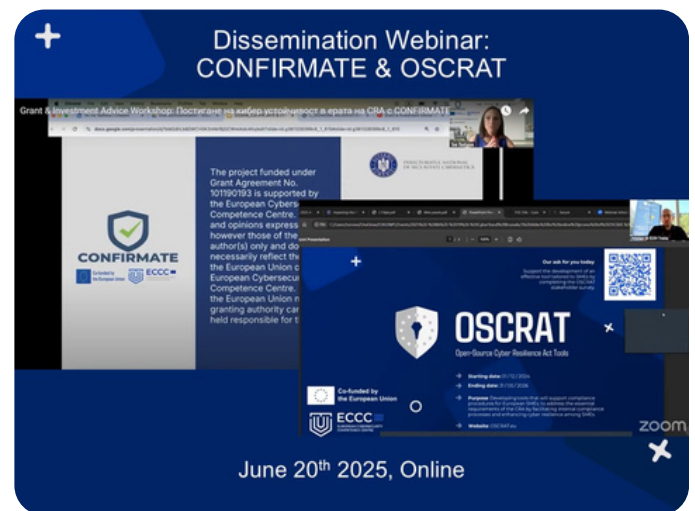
Dissemination Webinar:
CONFIRMATE & OSCRAT

Grant & Investment Advice Workshop: Постигане на кибер устойчивост в ерата на CRA с CONFIRMATE

DIRECTORATUL NAŢIONAL DE SECURITATE CIBERNETICĂ

The project funded under Grant Agreement No. 101190193 is supported by the European Cybersecurity Competence Centre. Views and opinions expressed are however those of the author(s) only and do not necessarily reflect those of the European Union or the European Cybersecurity Competence Centre. Neither the European Union nor the granting authority can be held responsible for t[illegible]

CONFIRMATE

Co-funded by the European Union

ECCC

Our ask for you today
Support the development of an effective tool tailored to SMEs by completing the OSCRAT stakeholder survey.

OSCRAT
Open-Source Cyber Resilience Act Tools

Starting date: 01/12/2024
Ending date: 31/05/2026

Purpose: Developing tools that will support compliance procedures for European SMEs to address the essential requirements of the CRA by facilitating internal compliance processes and enhancing cyber resilience among SMEs.

Website: OSCRAT.eu

Co-funded by the European Union

ECCC
EUROPEAN CYBERSECURITY COMPETENCE CENTRE

zoom

June 20th 2025, Online